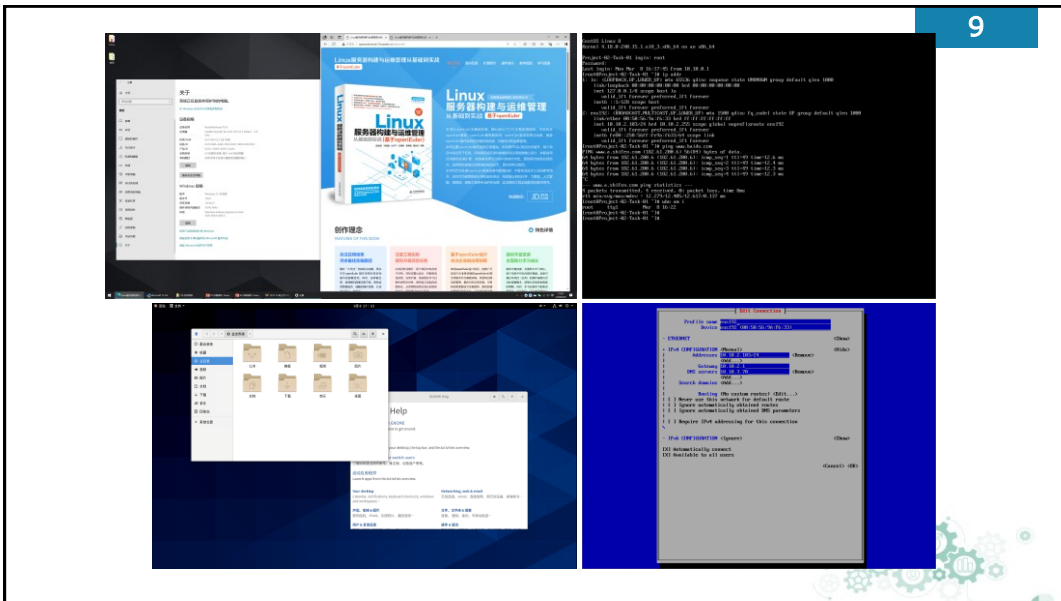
9

Linux
服务器构建与运维管理
从基础到实战（基于openEuler）

创作理念

Edit Connection

Profile name
Device

ETHERNET <Show>

IPv4 CONFIGURATION <Manual> <Hide>
Addresses <Remove>
<Add...>
Gateway
DNS servers <Remove>
<Add...>
Search domains <Add...>

Routing (No custom routes) <Edit...>
[ ] Never use this network for default route
[ ] Ignore automatically obtained routes
[ ] Ignore automatically obtained DNS parameters

[ ] Require IPv4 addressing for this connection

IPv6 CONFIGURATION <Ignore> <Show>

[X] Automatically connect
[X] Available to all users

<Cancel> <OK>

Help